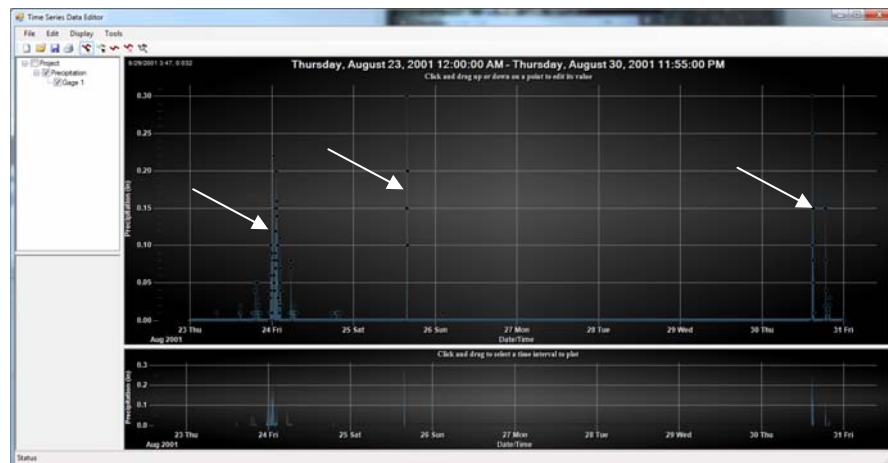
Time Series Data Editor

File Edit Display Tools

Project
Precipitation
Gage 1

8/29/2001 3:47, 0.032

Thursday, August 23, 2001 12:00:00 AM - Thursday, August 30, 2001 11:55:00 PM

Click and drag up or down on a point to edit its value

0.30
0.25
0.20
0.15
0.10
0.05
0.00

Precipitation (in)

23 Thu
Aug 2001
24 Fri
25 Sat
26 Sun
27 Mon
28 Tue
29 Wed
30 Thu
31 Fri

Date/Time

Click and drag to select a time interval to plot

0.3
0.2
0.1
0.0

Precipitation (in)

23 Thu
Aug 2001
24 Fri
25 Sat
26 Sun
27 Mon
28 Tue
29 Wed
30 Thu
31 Fri

Date/Time

Status